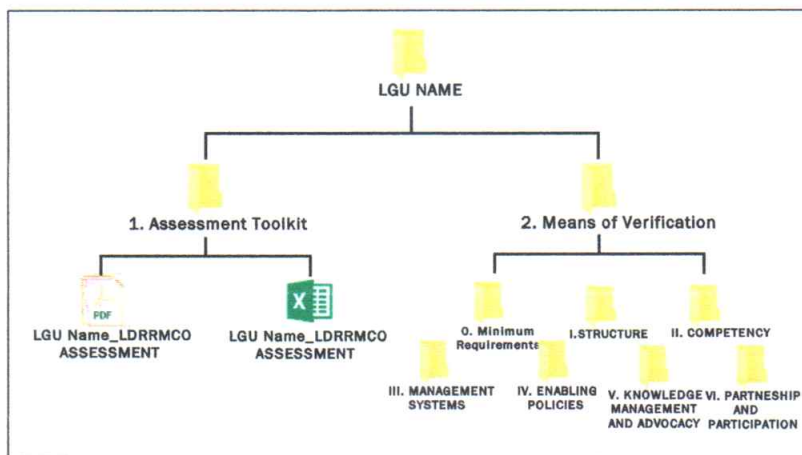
LGU NAME

1. Assessment Toolkit

PDF

LGU Name_LDRRMCO ASSESSMENT

X

LGU Name_LDRRMCO ASSESSMENT

2. Means of Verification

0. Minimum Requirements

I.STRUCTURE

II. COMPETENCY

III. MANAGEMENT SYSTEMS

IV. ENABLING POLICIES

V. KNOWLEDGE MANAGEMENT AND ADVOCACY

VI. PARTNERSHIP AND PARTICIPATION